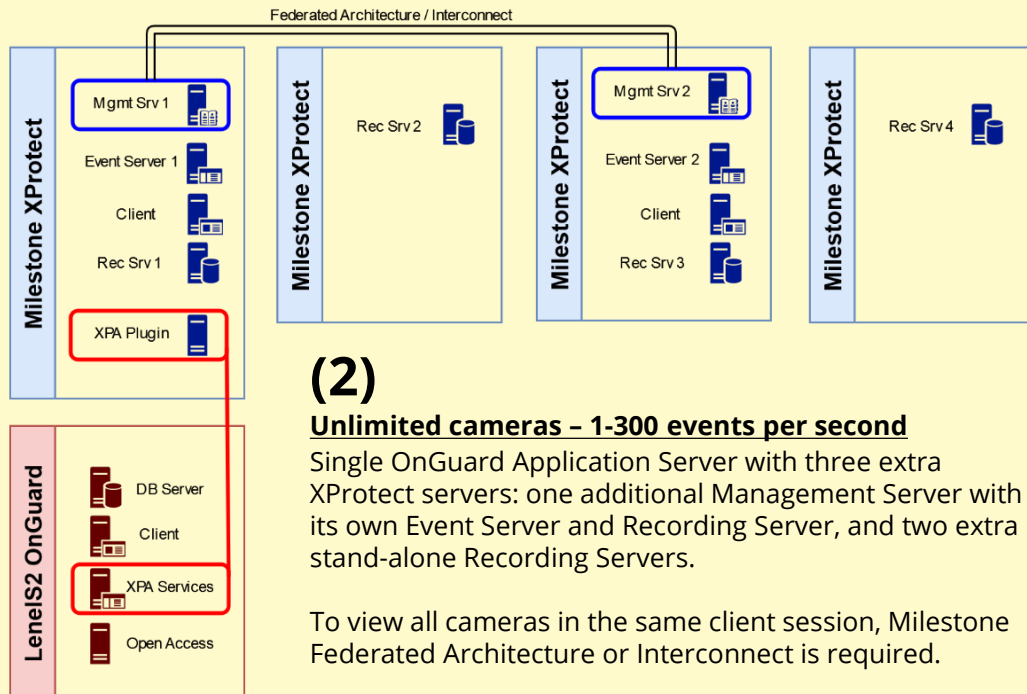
Federated Architecture / Interconnect

Milestone XProtect

Mgmt Srv 1

Event Server 1

Client

Rec Srv 1

XPA Plugin

Milestone XProtect

Rec Srv 2

Milestone XProtect

Mgmt Srv 2

Event Server 2

Client

Rec Srv 3

Milestone XProtect

Rec Srv 4

LenelS2 OnGuard

DB Server

Client

XPA Services

Open Access

(2)

Unlimited cameras – 1-300 events per second

Single OnGuard Application Server with three extra XProtect servers: one additional Management Server with its own Event Server and Recording Server, and two extra stand-alone Recording Servers.

To view all cameras in the same client session, Milestone Federated Architecture or Interconnect is required.